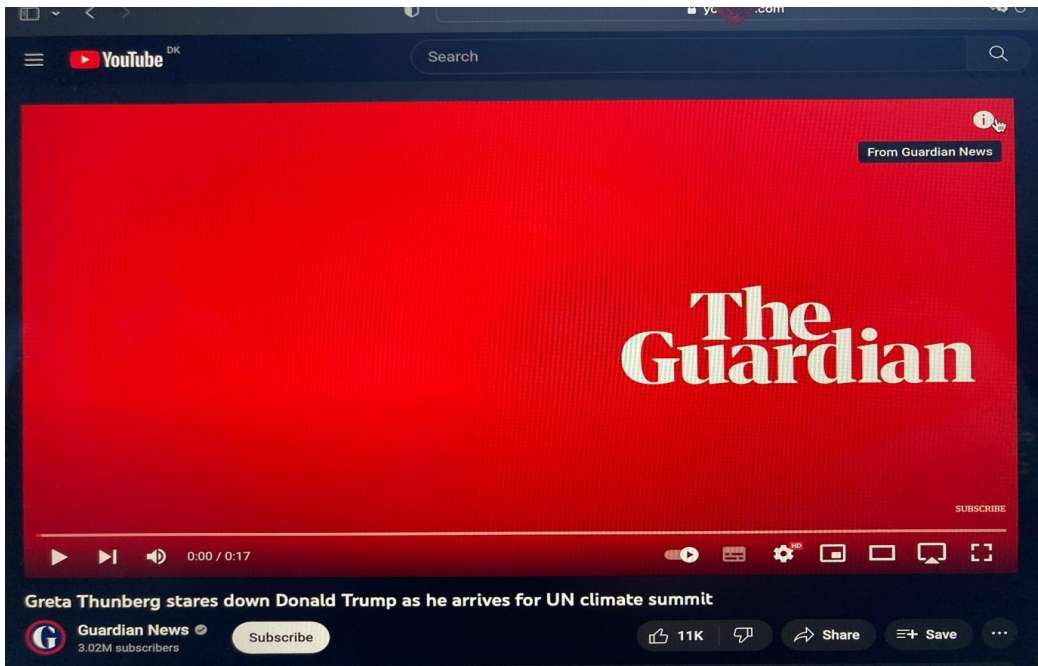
yo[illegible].com

YouTube DK

Search

From Guardian News

The Guardian

SUBSCRIBE

0:00 / 0:17

HD

Greta Thunberg stares down Donald Trump as he arrives for UN climate summit

Guardian News
3.02M subscribers

Subscribe

11K

Share

Save